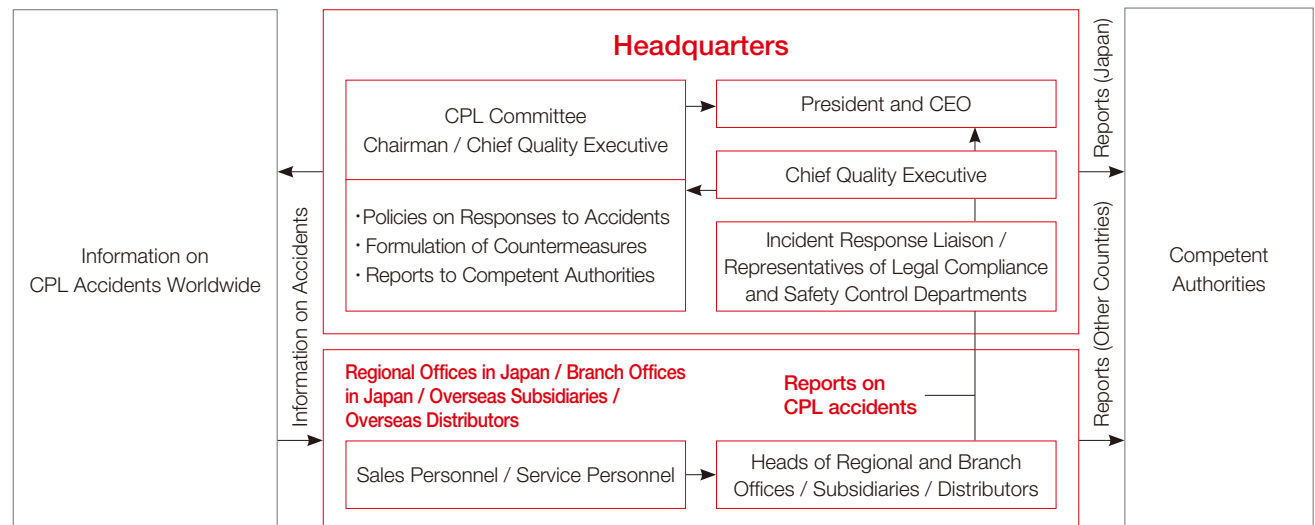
Information on CPL Accidents Worldwide

Information on Accidents

Headquarters

CPL Committee
Chairman / Chief Quality Executive

・Policies on Responses to Accidents
・Formulation of Countermeasures
・Reports to Competent Authorities

President and CEO

Chief Quality Executive

Incident Response Liaison / Representatives of Legal Compliance and Safety Control Departments

Regional Offices in Japan / Branch Offices in Japan / Overseas Subsidiaries / Overseas Distributors

Reports on CPL accidents

Sales Personnel / Service Personnel

Heads of Regional and Branch Offices / Subsidiaries / Distributors

Reports (Japan)

Reports (Other Countries)

Competent Authorities